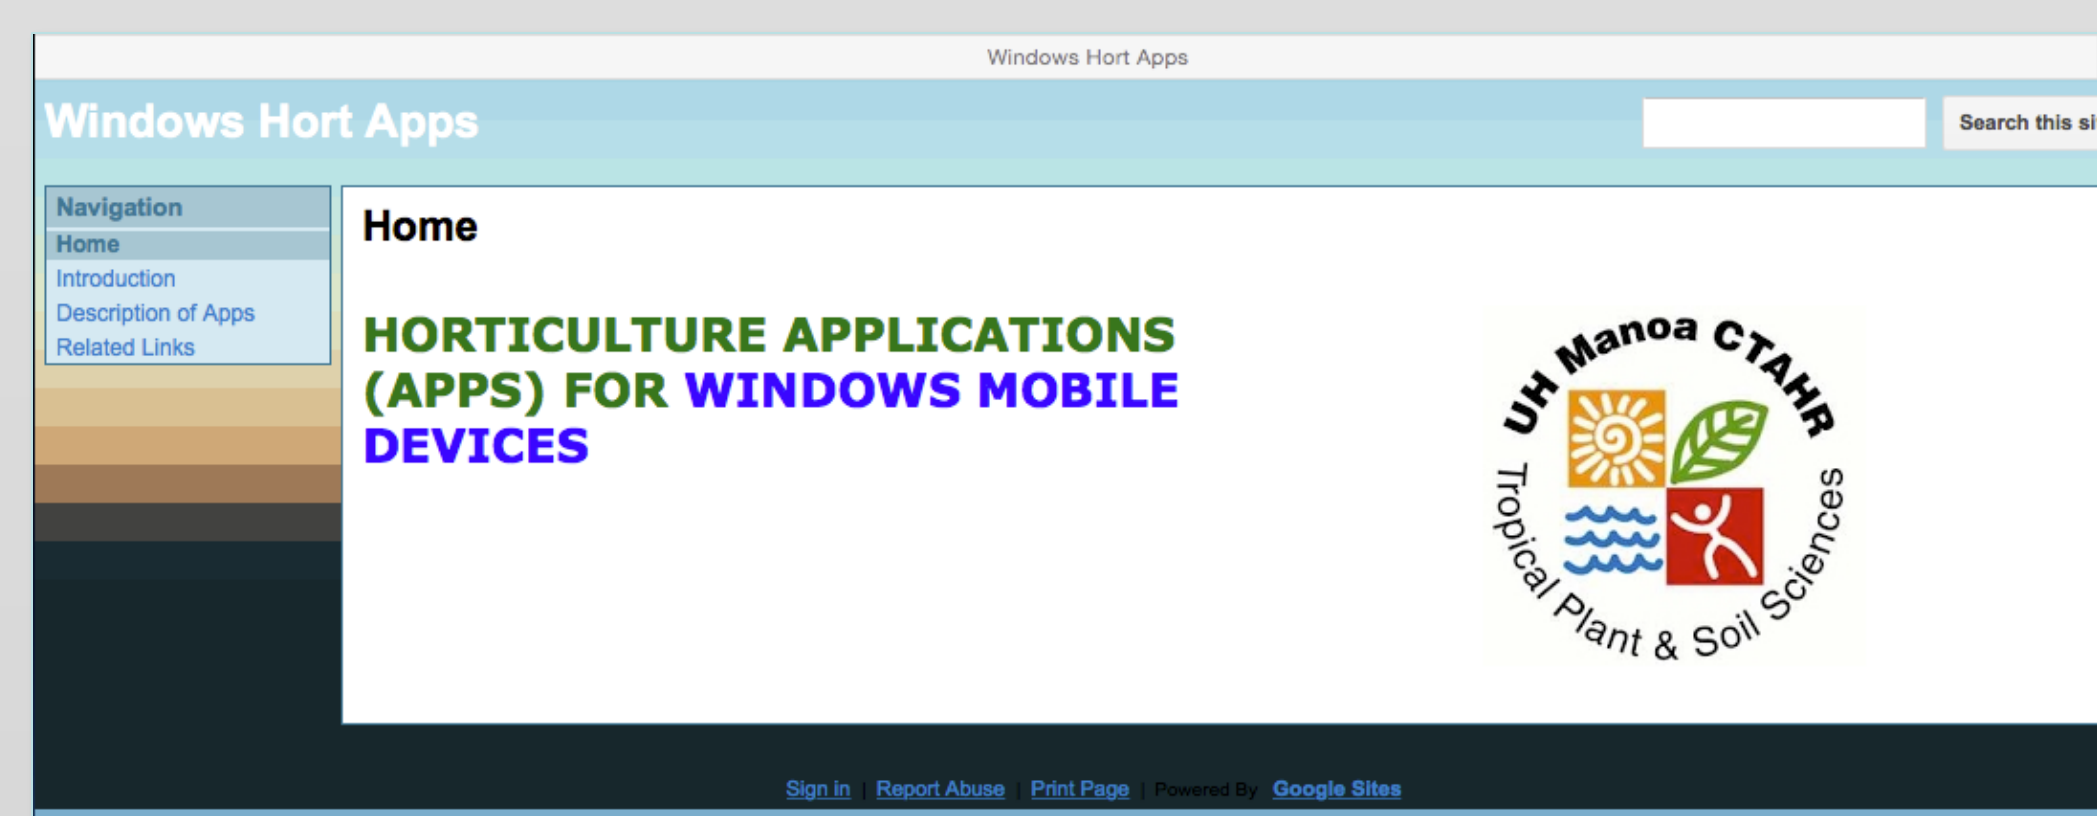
Windows Hort Apps

Windows Hort Apps

Search this si

Navigation
Home
Introduction
Description of Apps
Related Links

Home

HORTICULTURE APPLICATIONS (APPS) FOR WINDOWS MOBILE DEVICES

UH Manoa CTAHR
Tropical Plant & Soil Sciences

Sign in | Report Abuse | Print Page | Powered By Google Sites